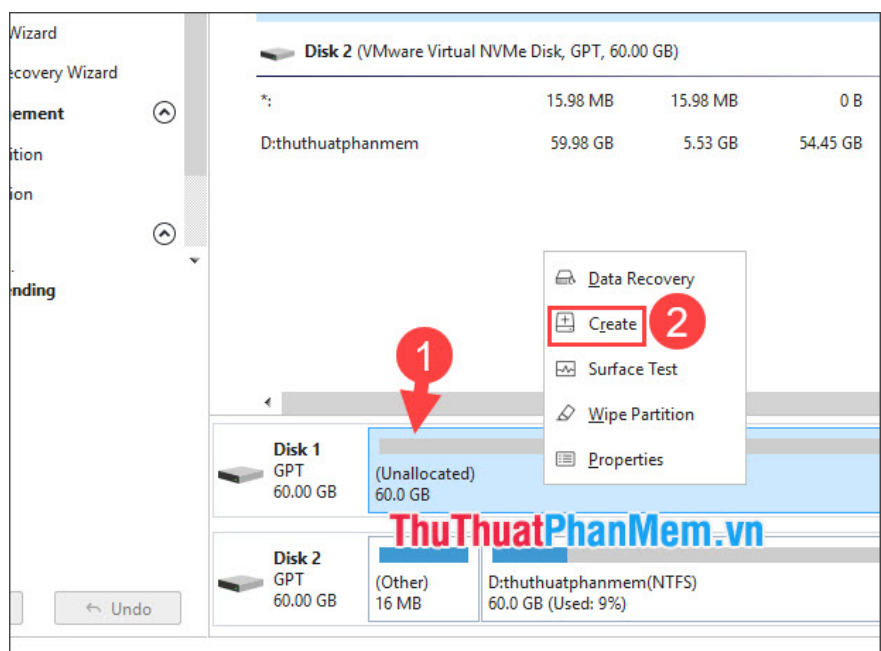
Wizard
ecovery Wizard
ement
ition
ion
nding

Disk 2 (VMware Virtual NVMe Disk, GPT, 60.00 GB)

| | | | |
|---|---|---|---|
| *: | 15.98 MB | 15.98 MB | 0 B |
| D:thuthuatphanmem | 59.98 GB | 5.53 GB | 54.45 GB |

Data Recovery
Create
Surface Test
Wipe Partition
Properties

1
2

Disk 1
GPT
60.00 GB
(Unallocated)
60.0 GB

ThuThuatPhanMem.vn

Disk 2
GPT
60.00 GB
(Other)
16 MB
D:thuthuatphanmem(NTFS)
60.0 GB (Used: 9%)

Undo